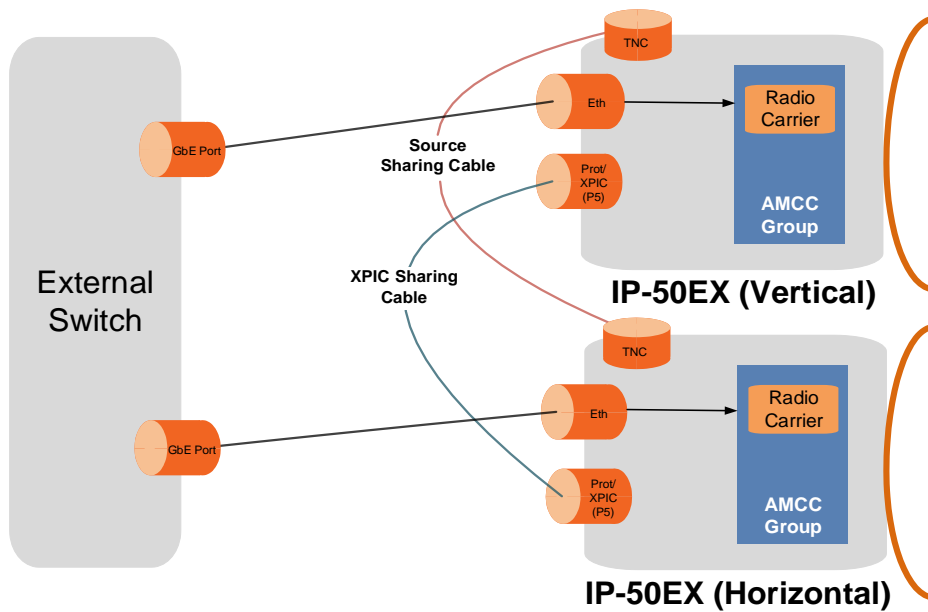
External Switch

GbE Port

GbE Port

TNC

Eth

Prot/ XPIC (P5)

Radio Carrier

AMCC Group

IP-50EX (Vertical)

Source Sharing Cable

XPIC Sharing Cable

TNC

Eth

Prot/ XPIC (P5)

Radio Carrier

AMCC Group

IP-50EX (Horizontal)